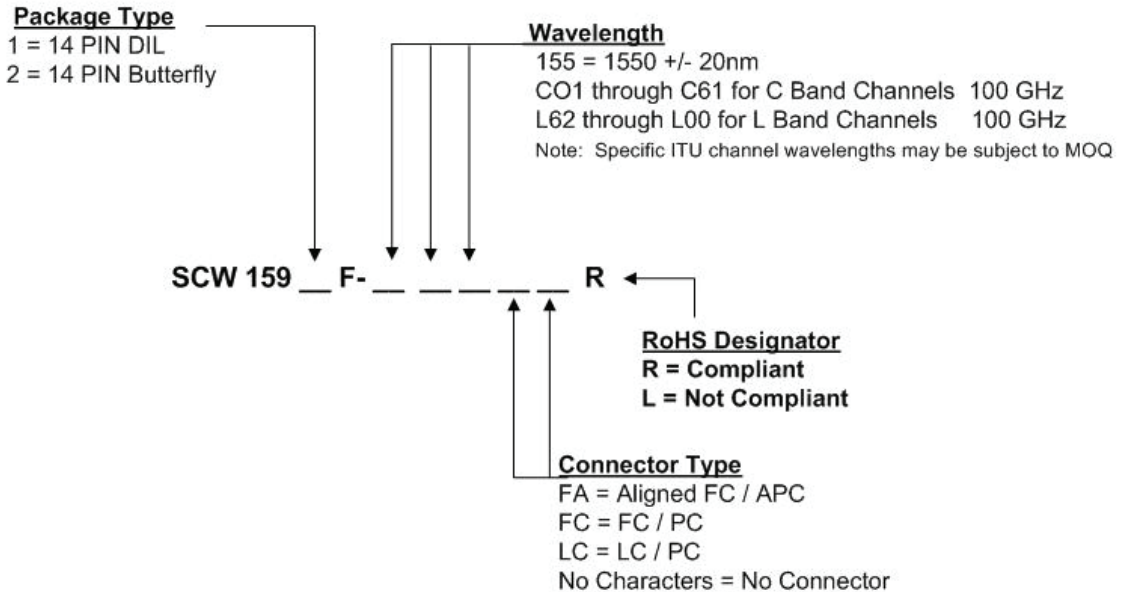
Package Type
1 = 14 PIN DIL
2 = 14 PIN Butterfly

Wavelength
155 = 1550 +/- 20nm
CO1 through C61 for C Band Channels 100 GHz
L62 through L00 for L Band Channels 100 GHz
Note: Specific ITU channel wavelengths may be subject to MOQ

SCW 159 __ F- __ __ __ __ __ R

RoHS Designator
R = Compliant
L = Not Compliant

Connector Type
FA = Aligned FC / APC
FC = FC / PC
LC = LC / PC
No Characters = No Connector